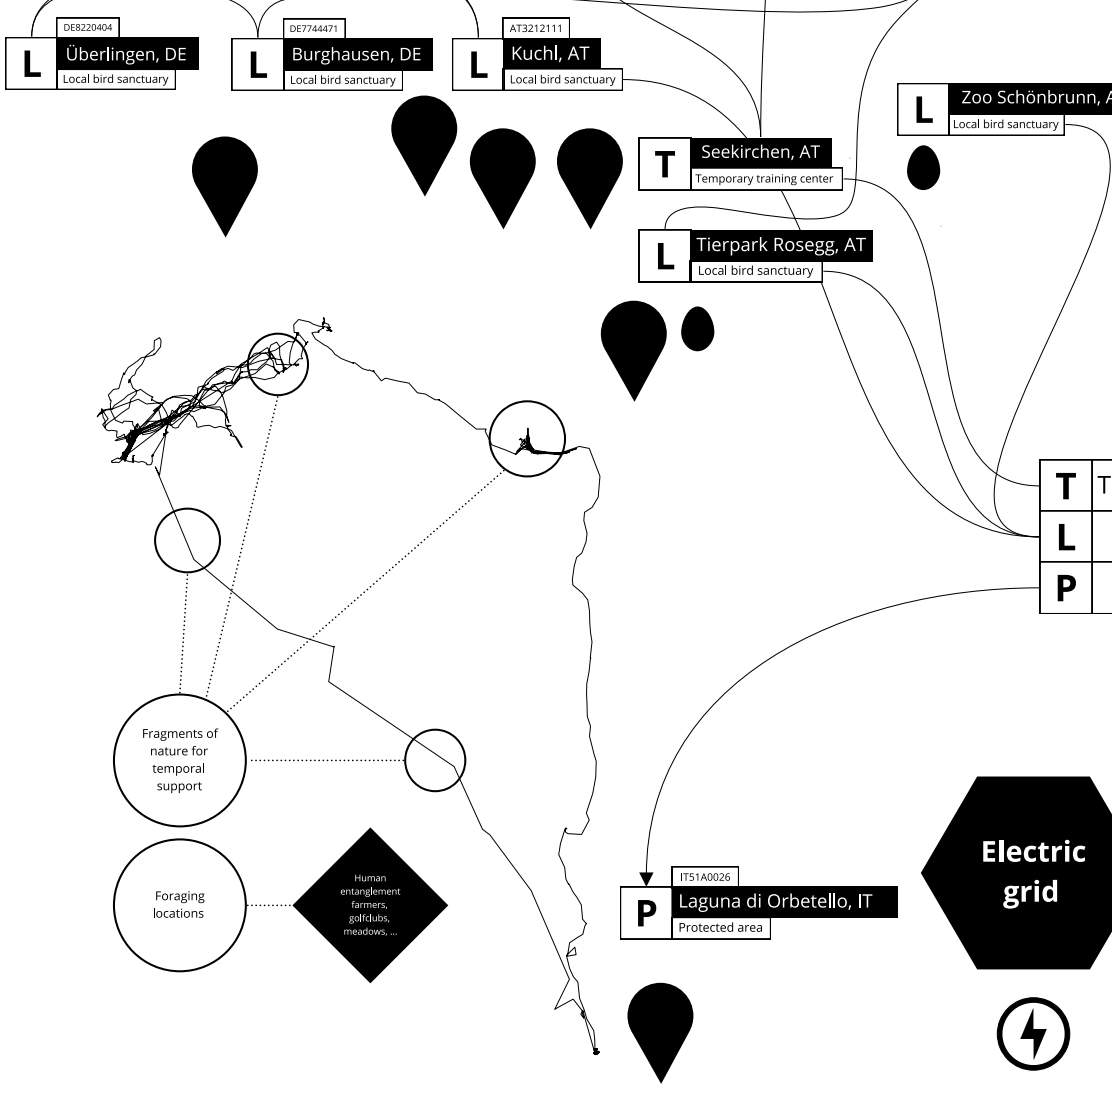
DE8220404
L Überlingen, DE
Local bird sanctuary

DE7744471
L Burghausen, DE
Local bird sanctuary

AT3212111
L Kuchl, AT
Local bird sanctuary

L Zoo Schönbrunn, A
Local bird sanctuary

T Seekirchen, AT
Temporary training center

L Tierpark Rosegg, AT
Local bird sanctuary

T T
L
P

Fragments of nature for temporal support

Foraging locations

Human entanglement farmers, golfclubs, meadows, ...

IT51A0026
P Laguna di Orbetello, IT
Protected area

Electric grid